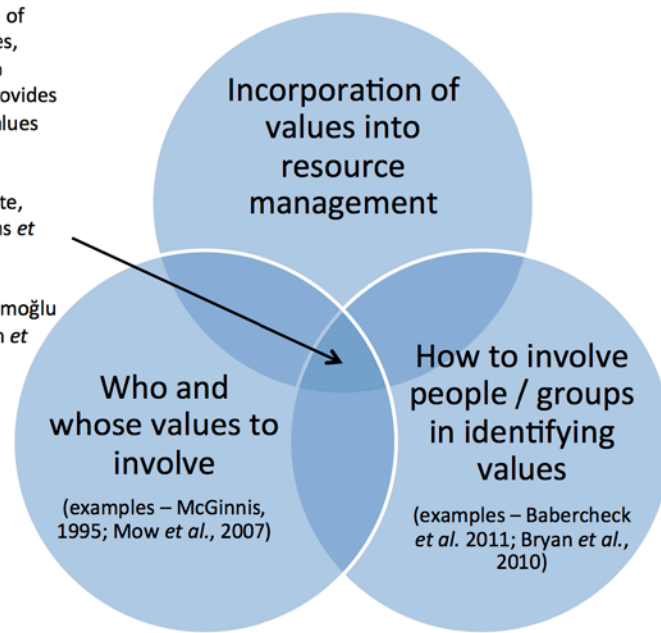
of
es,
o
ovides
lues

te,
s *et*

moğlu
n *et*

Incorporation of values into resource management

Who and whose values to involve

(examples – McGinnis, 1995; Mow *et al.*, 2007)

How to involve people / groups in identifying values

(examples – Babercheck *et al.* 2011; Bryan *et al.*, 2010)